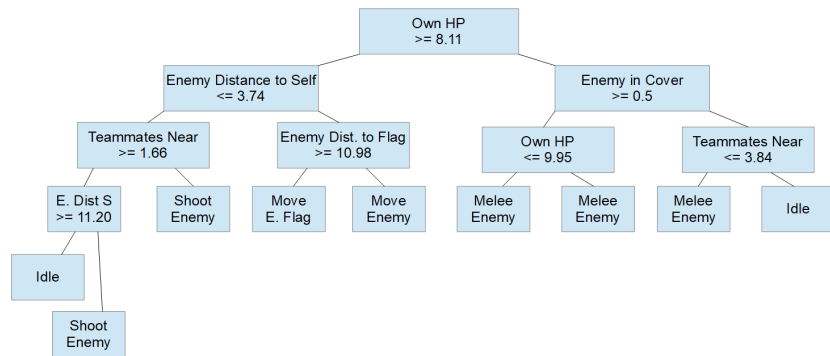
Own HP
>= 8.11

Enemy Distance to Self
<= 3.74

Enemy in Cover
>= 0.5

Teammates Near
>= 1.66

Enemy Dist. to Flag
>= 10.98

Own HP
<= 9.95

Teammates Near
<= 3.84

E. Dist S
>= 11.20

Shoot Enemy

Move E. Flag

Move Enemy

Melee Enemy

Melee Enemy

Melee Enemy

Idle

Idle

Shoot Enemy